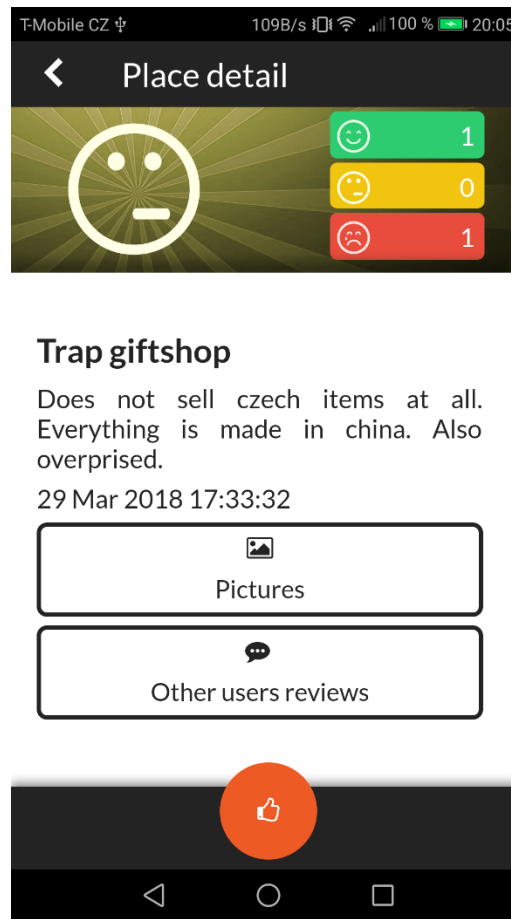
T-Mobile CZ 109B/s 100 % 20:05

Place detail

1
0
1

Trap giftshop

Does not sell czech items at all. Everything is made in china. Also overprised.

29 Mar 2018 17:33:32

Pictures

Other users reviews